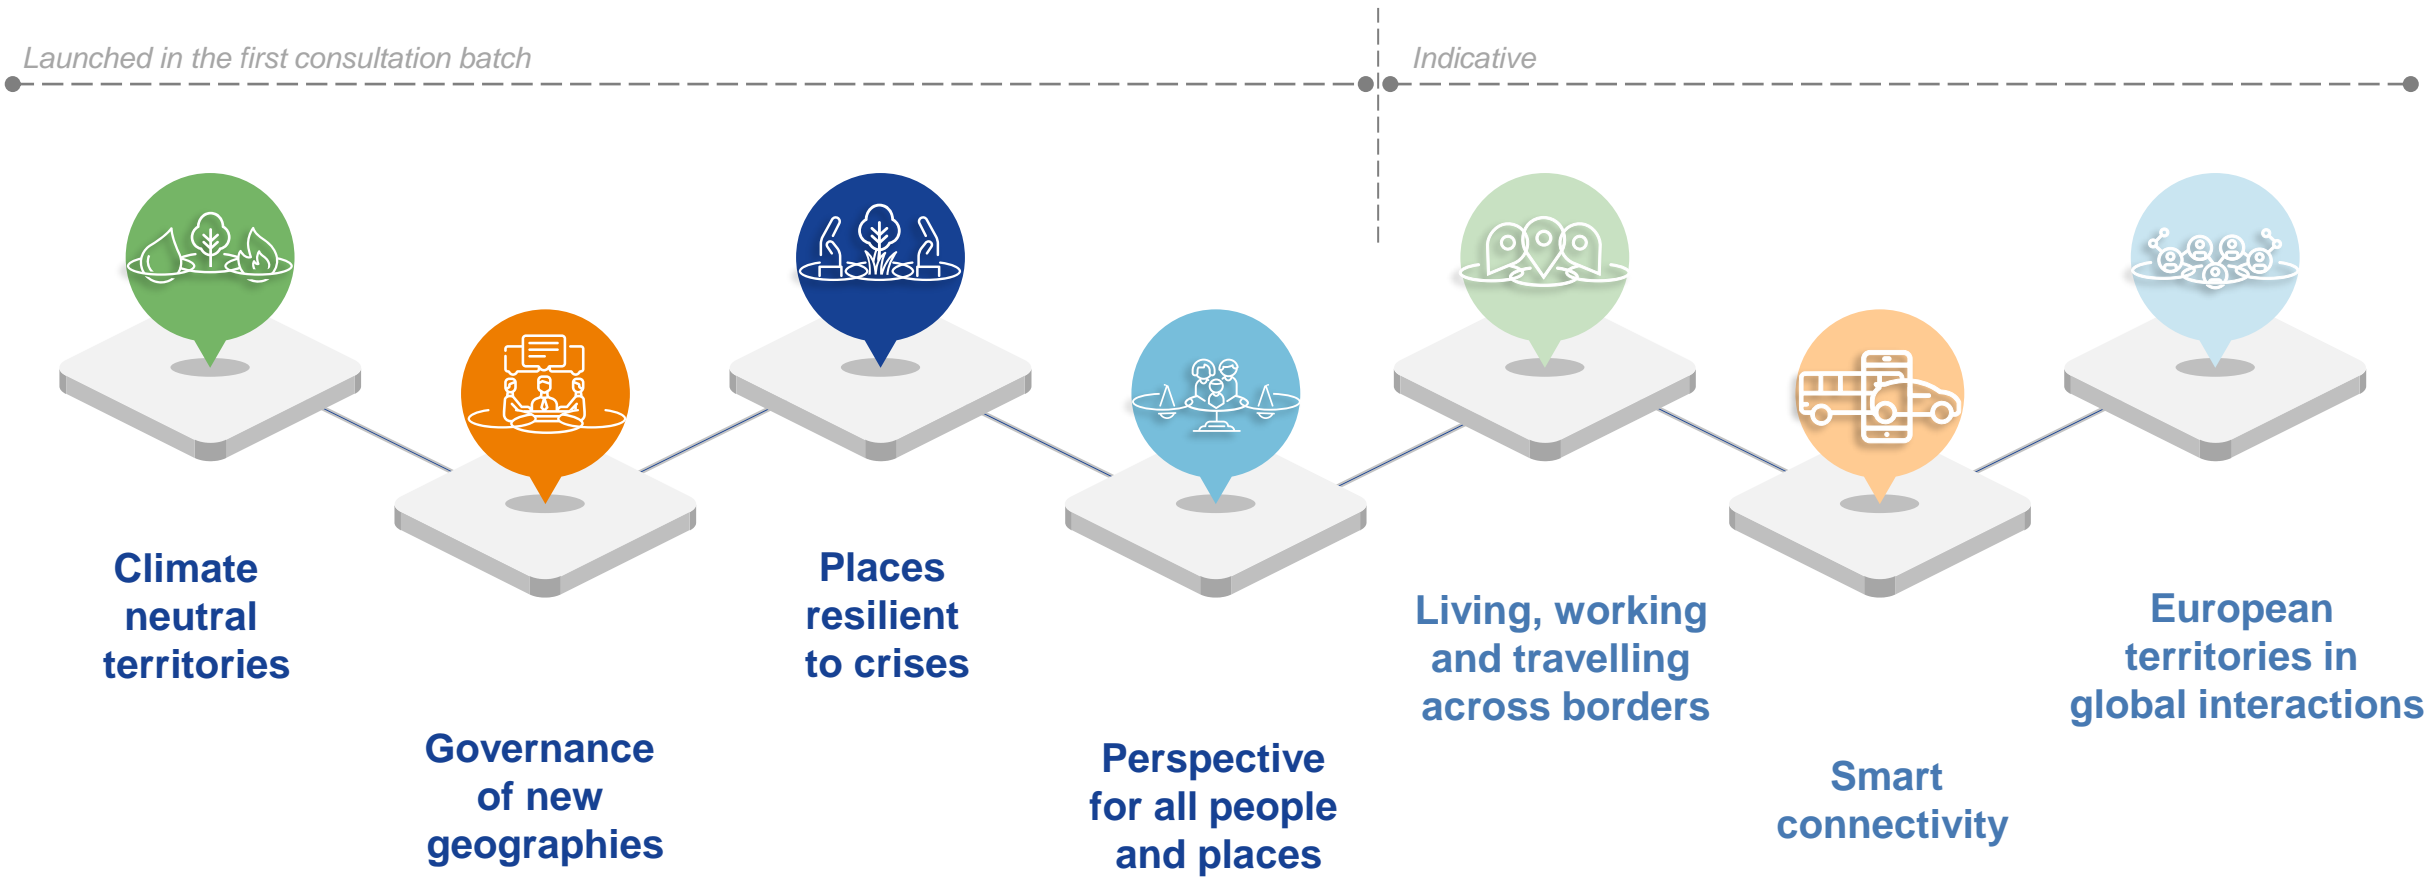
Launched in the first consultation batch

Indicative

Climate neutral territories

Governance of new geographies

Places resilient to crises

Perspective for all people and places

Living, working and travelling across borders

Smart connectivity

European territories in global interactions